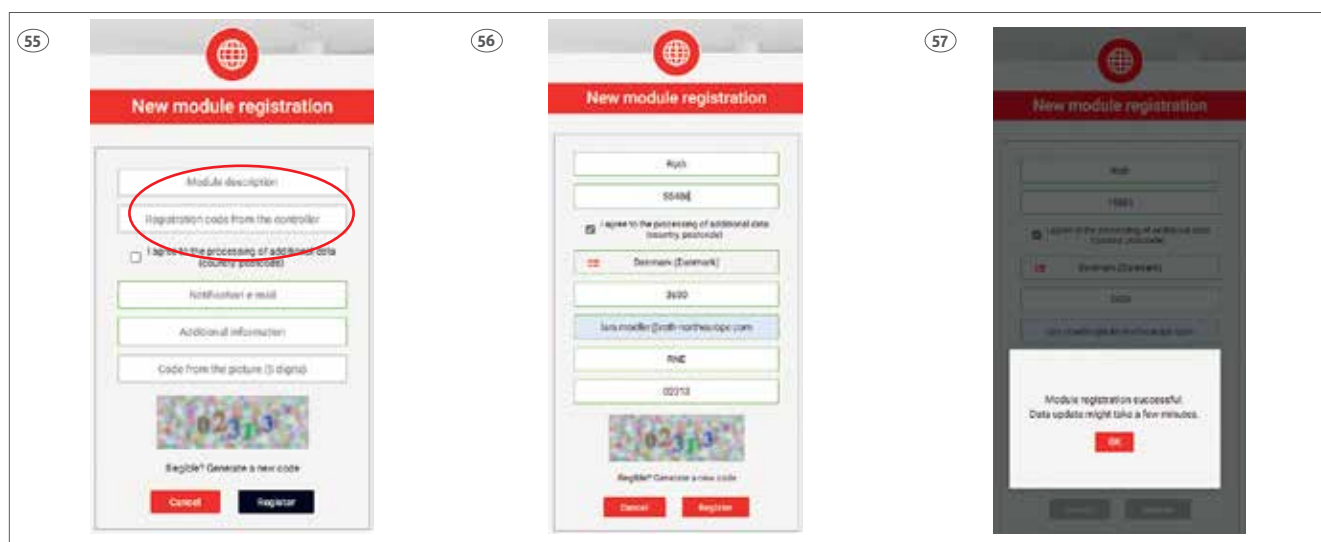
55

New module registration

Module description

Registration code from the controller

I agree to the processing of additional data (country, postcode)

Notification e-mail

Additional information

Code from the picture (5 digits)

02313

Illegible? Generate a new code

Cancel

Register

56

New module registration

Roth

55486

I agree to the processing of additional data (country, postcode)

Denmark (Danmark)

3600

lars.moeller@roth-northeurope.com

RNE

02313

02313

Illegible? Generate a new code

Cancel

Register

57

New module registration

Roth

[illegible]

I agree to the processing of additional data (country, postcode)

Denmark (Danmark)

3600

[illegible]

Module registration successful.
Data update might take a few minutes.

OK